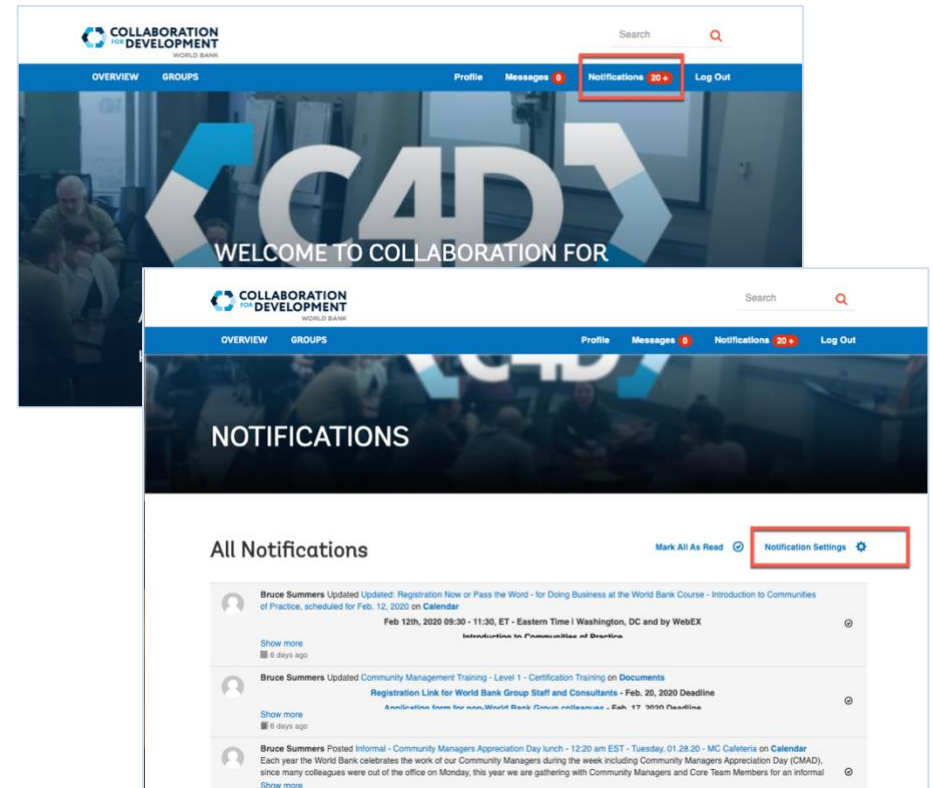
COLLABORATION FOR DEVELOPMENT
WORLD BANK

Search

OVERVIEW GROUPS Profile Messages 0 Notifications 20 + Log Out

C4D

WELCOME TO COLLABORATION FOR

COLLABORATION FOR DEVELOPMENT
WORLD BANK

Search

OVERVIEW GROUPS Profile Messages 0 Notifications 20 + Log Out

NOTIFICATIONS

All Notifications

Mark All As Read

Notification Settings

Bruce Summers Updated Updated: Registration Now or Pass the Word - for Doing Business at the World Bank Course - Introduction to Communities of Practice, scheduled for Feb. 12, 2020 on Calendar

Feb 12th, 2020 09:30 - 11:30, ET - Eastern Time | Washington, DC and by WebEX

Introduction to Communities of Practice

Show more
6 days ago

Bruce Summers Updated Community Management Training - Level 1 - Certification Training on Documents

Registration Link for World Bank Group Staff and Consultants - Feb. 20, 2020 Deadline

Application form for non-World Bank Group colleagues - Feb. 17, 2020 Deadline

Show more
6 days ago

Bruce Summers Posted Informal - Community Managers Appreciation Day lunch - 12:20 am EST - Tuesday, 01.28.20 - MC Cafeteria on Calendar
Each year the World Bank celebrates the work of our Community Managers during the week including Community Managers Appreciation Day (CMAD), since many colleagues were out of the office on Monday, this year we are gathering with Community Managers and Core Team Members for an informal

Show more